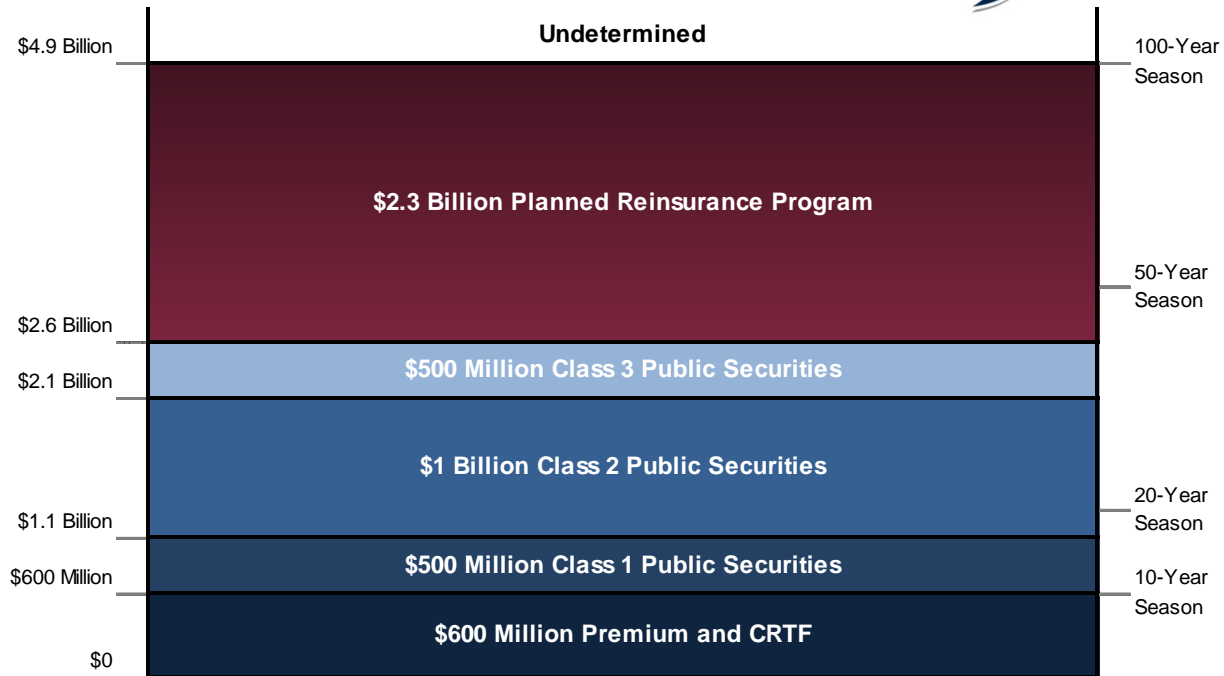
$4.9 Billion

Undetermined

100-Year Season

$2.3 Billion Planned Reinsurance Program

50-Year Season

$2.6 Billion

$500 Million Class 3 Public Securities

$2.1 Billion

$1 Billion Class 2 Public Securities

20-Year Season

$1.1 Billion

$500 Million Class 1 Public Securities

$600 Million

10-Year Season

$600 Million Premium and CRTF

$0